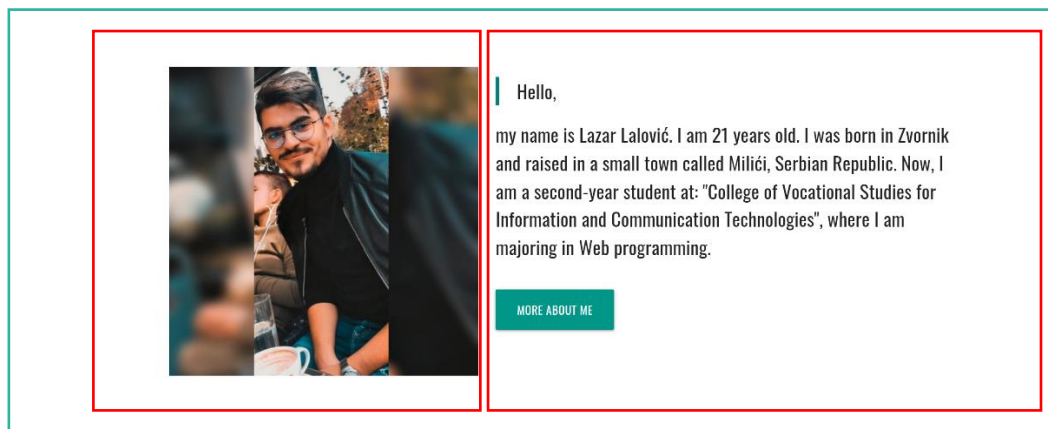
Hello,

my name is Lazar Lalović. I am 21 years old. I was born in Zvornik and raised in a small town called Milići, Serbian Republic. Now, I am a second-year student at: "College of Vocational Studies for Information and Communication Technologies", where I am majoring in Web programming.

MORE ABOUT ME